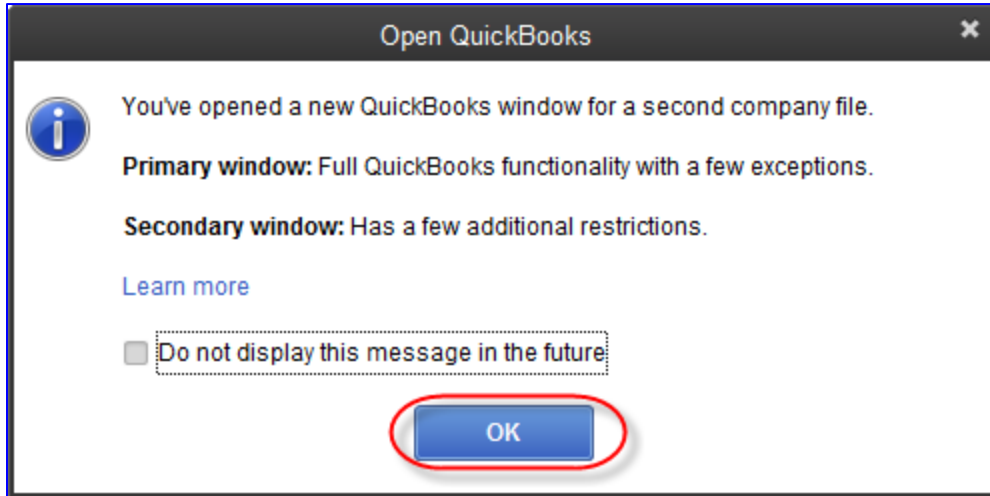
Open QuickBooks

You've opened a new QuickBooks window for a second company file.

**Primary window:** Full QuickBooks functionality with a few exceptions.

**Secondary window:** Has a few additional restrictions.

Learn more

Do not display this message in the future

OK